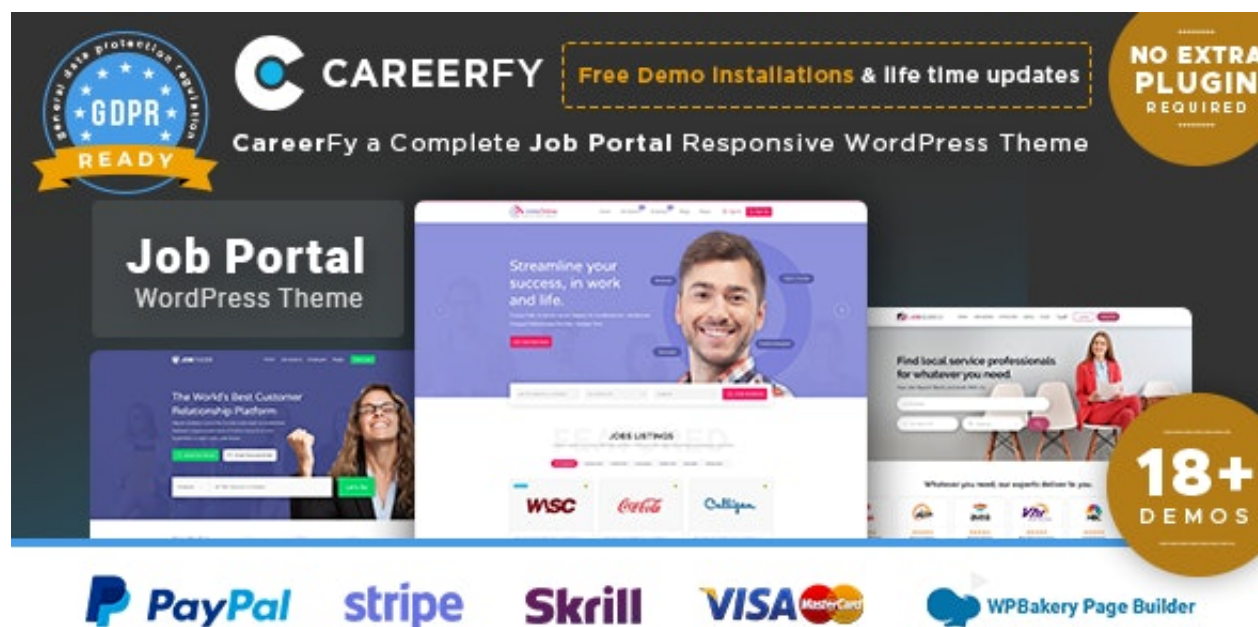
general data protection regulation
GDPR
READY

CAREERFY

Free Demo Installations & life time updates

NO EXTRA PLUGIN REQUIRED

CareerFy a Complete Job Portal Responsive WordPress Theme

Job Portal
WordPress Theme

Streamline your success, in work and life.

The World's Best Customer Relationship Platform

JOBS LISTINGS

Find local service professionals for whatever you need.

Whatever you need, our experts deliver to you.

18+
DEMOS

PayPal stripe Skrill VISA MasterCard WPBakery Page Builder